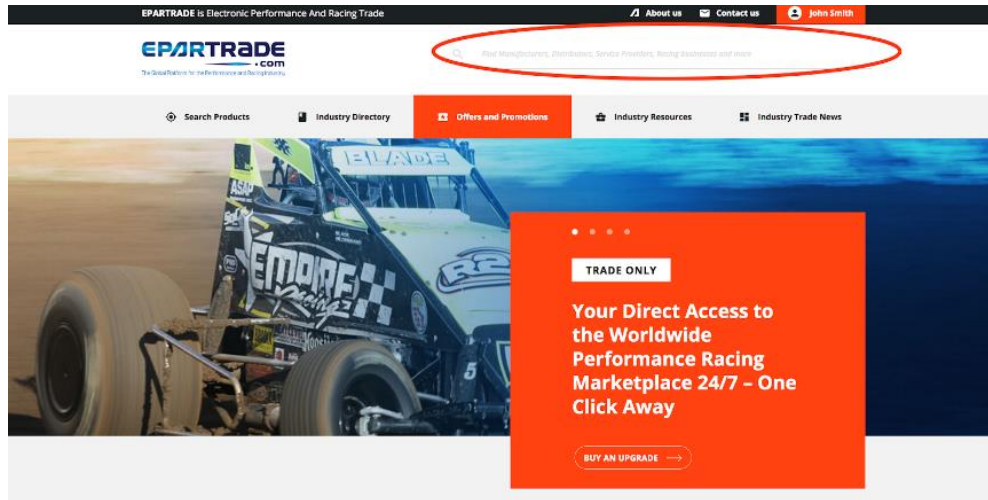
EPARTRADE is Electronic Performance And Racing Trade

About us

Contact us

John Smith

EPARTRADE .com

The Global Platform for the Performance and Racing Industry

Find Manufacturers, Distributors, Service Providers, Racing businesses and more

Search Products

Industry Directory

Offers and Promotions

Industry Resources

Industry Trade News

TRADE ONLY

Your Direct Access to the Worldwide Performance Racing Marketplace 24/7 – One Click Away

BUY AN UPGRADE